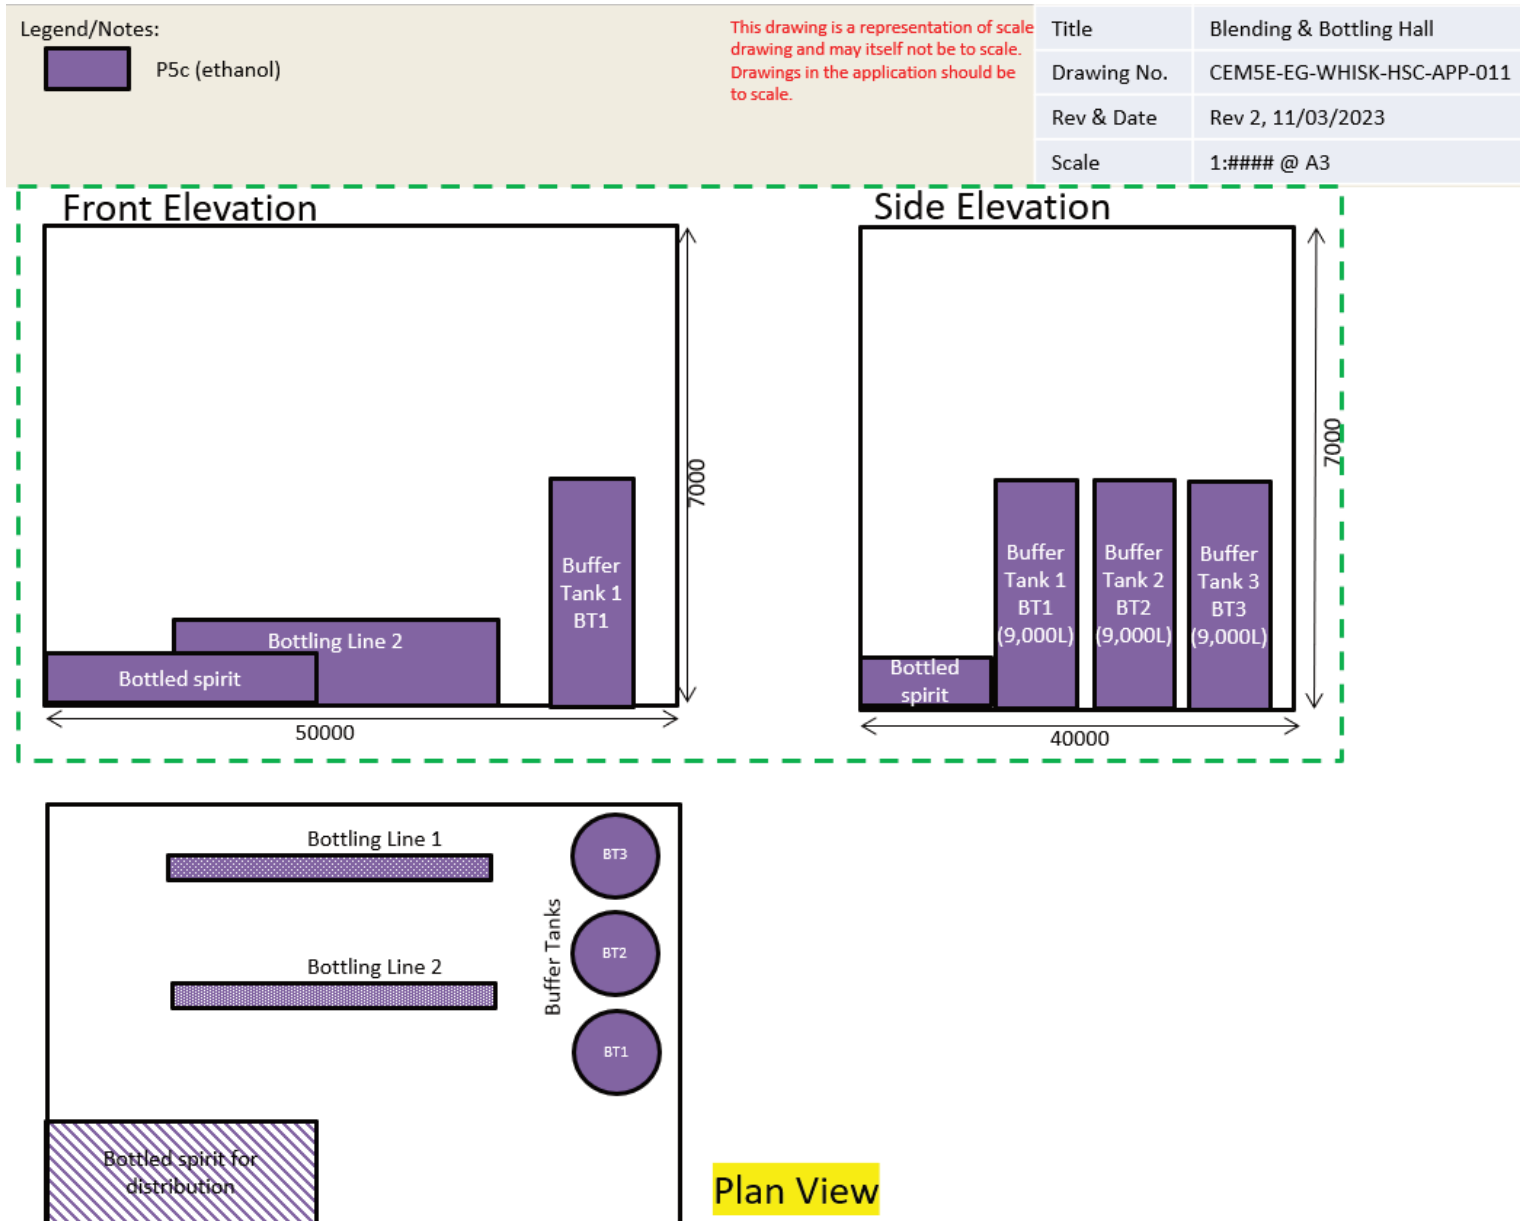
Legend/Notes:

P5c (ethanol)

This drawing is a representation of scale drawing and may itself not be to scale. Drawings in the application should be to scale.

| Title | Blending & Bottling Hall |
|---|---|
| Drawing No. | CEM5E-EG-WHISK-HSC-APP-011 |
| Rev & Date | Rev 2, 11/03/2023 |
| Scale | 1:#### @ A3 |

Front Elevation

Buffer Tank 1 BT1

Bottling Line 2

Bottled spirit

7000

50000

Side Elevation

Bottled spirit

Buffer Tank 1 BT1 (9,000L)

Buffer Tank 2 BT2 (9,000L)

Buffer Tank 3 BT3 (9,000L)

7000

40000

Bottling Line 1

Bottling Line 2

Buffer Tanks

BT3

BT2

BT1

Bottled spirit for distribution

Plan View